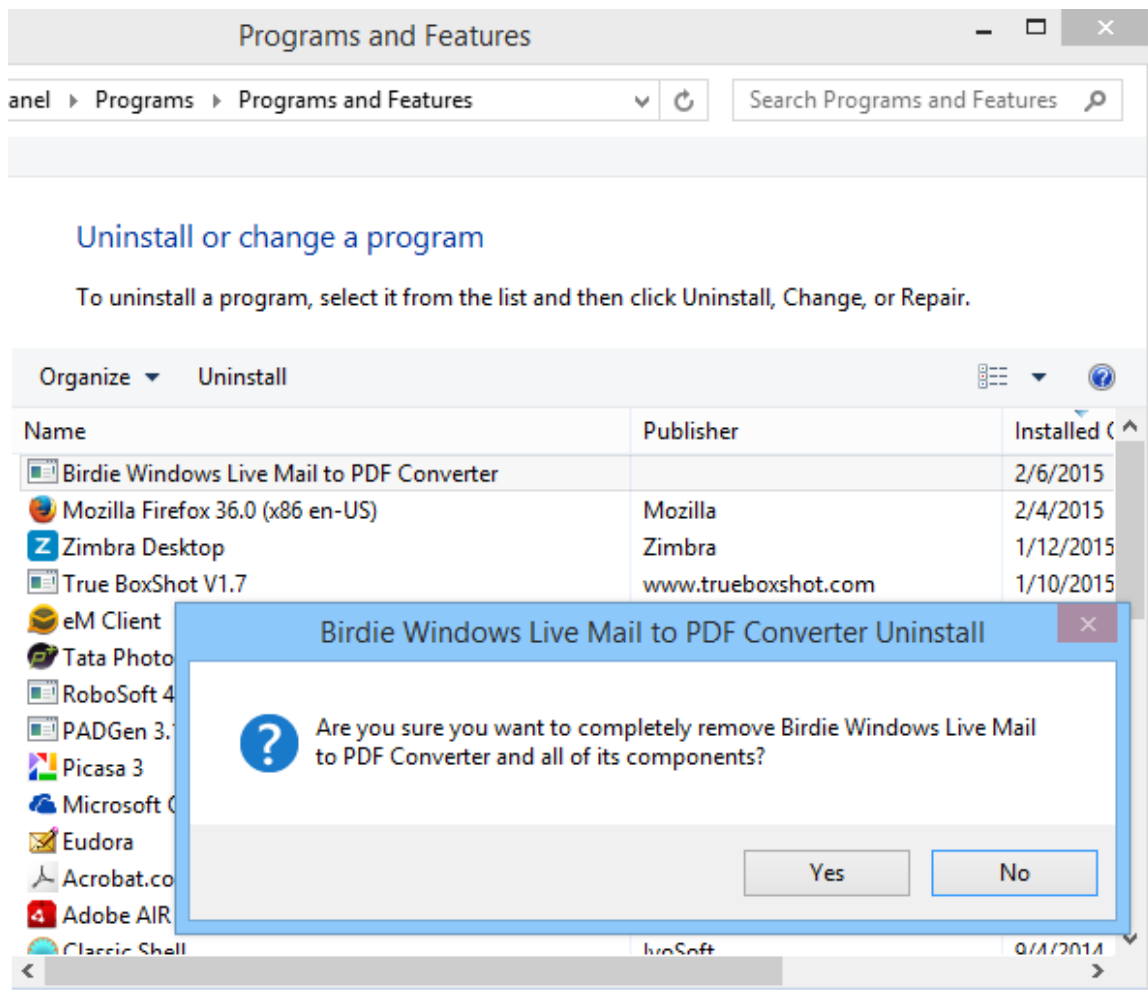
Programs and Features

anel ▸ Programs ▸ Programs and Features

Search Programs and Features

Uninstall or change a program

To uninstall a program, select it from the list and then click Uninstall, Change, or Repair.

Organize ▾ Uninstall

| Name | Publisher | Installed ( |
|---|---|---|
| Birdie Windows Live Mail to PDF Converter | | 2/6/2015 |
| Mozilla Firefox 36.0 (x86 en-US) | Mozilla | 2/4/2015 |
| Zimbra Desktop | Zimbra | 1/12/2015 |
| True BoxShot V1.7 | www.trueboxshot.com | 1/10/2015 |
| eM Client | | |
| Tata Photo | | |
| RoboSoft 4 | | |
| PADGen 3.1 | | |
| Picasa 3 | | |
| Microsoft ( | | |
| Eudora | | |
| Acrobat.co | | |
| Adobe AIR | | |
| Classic Shell | IvoSoft | 9/4/2014 |

Birdie Windows Live Mail to PDF Converter Uninstall

Are you sure you want to completely remove Birdie Windows Live Mail to PDF Converter and all of its components?

Yes No